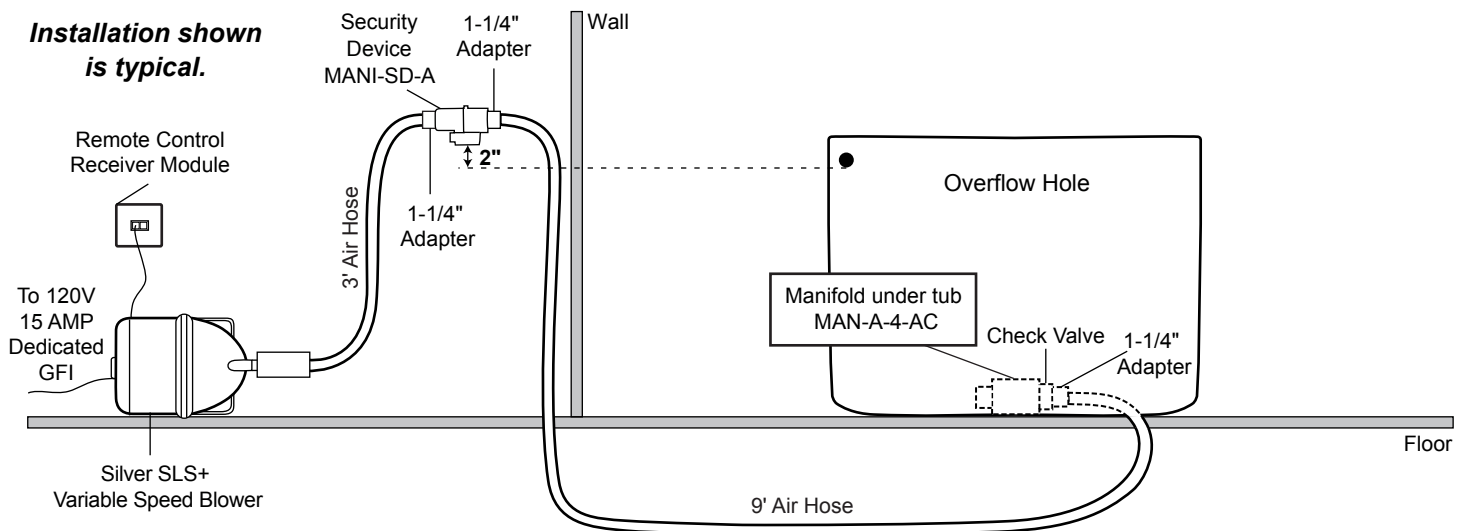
Installation shown is typical.

Security Device MANI-SD-A

1-1/4" Adapter

Wall

Remote Control Receiver Module

2"

Overflow Hole

3' Air Hose

1-1/4" Adapter

To 120V 15 AMP Dedicated GFI

Manifold under tub MAN-A-4-AC

Check Valve

1-1/4" Adapter

Floor

Silver SLS+ Variable Speed Blower

9' Air Hose